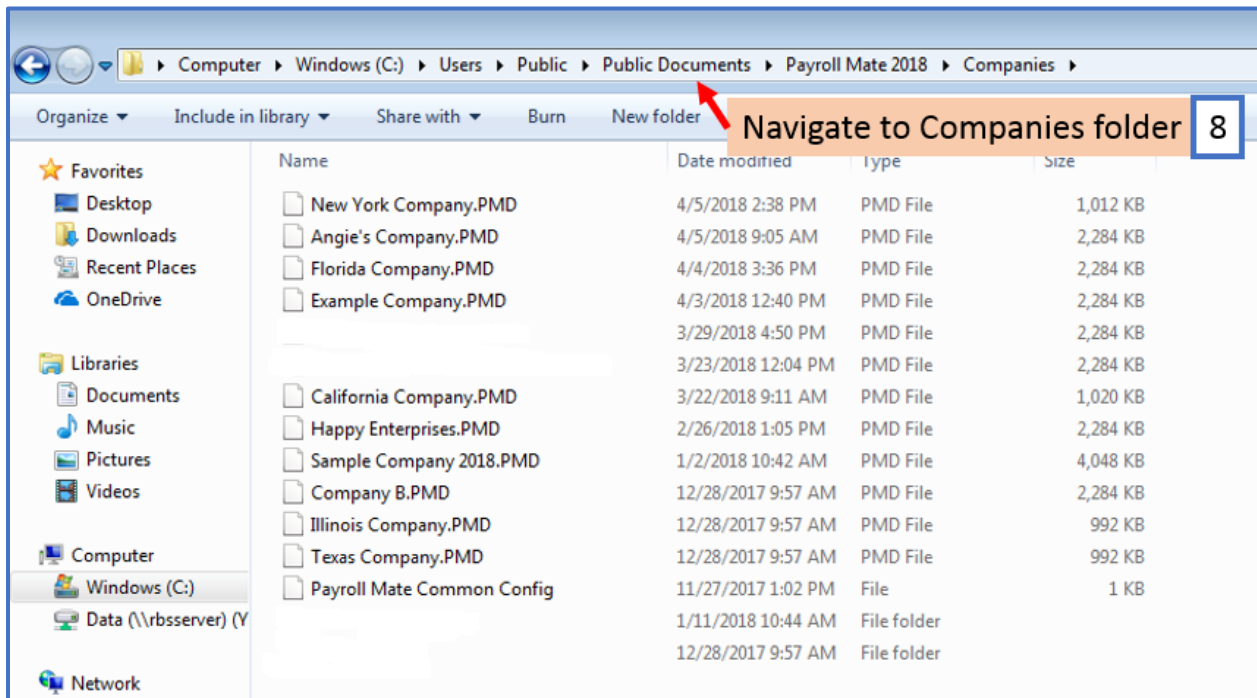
Computer ▸ Windows (C:) ▸ Users ▸ Public ▸ Public Documents ▸ Payroll Mate 2018 ▸ Companies ▸

Organize ▾ Include in library ▾ Share with ▾ Burn New folder

Navigate to Companies folder 8

Favorites
Desktop
Downloads
Recent Places
OneDrive

Libraries
Documents
Music
Pictures
Videos

Computer
Windows (C:)
Data (\\rbsserver) (Y

Network

| Name | Date modified | Type | Size |
|---|---|---|---|
| New York Company.PMD | 4/5/2018 2:38 PM | PMD File | 1,012 KB |
| Angie's Company.PMD | 4/5/2018 9:05 AM | PMD File | 2,284 KB |
| Florida Company.PMD | 4/4/2018 3:36 PM | PMD File | 2,284 KB |
| Example Company.PMD | 4/3/2018 12:40 PM | PMD File | 2,284 KB |
| | 3/29/2018 4:50 PM | PMD File | 2,284 KB |
| | 3/23/2018 12:04 PM | PMD File | 2,284 KB |
| California Company.PMD | 3/22/2018 9:11 AM | PMD File | 1,020 KB |
| Happy Enterprises.PMD | 2/26/2018 1:05 PM | PMD File | 2,284 KB |
| Sample Company 2018.PMD | 1/2/2018 10:42 AM | PMD File | 4,048 KB |
| Company B.PMD | 12/28/2017 9:57 AM | PMD File | 2,284 KB |
| Illinois Company.PMD | 12/28/2017 9:57 AM | PMD File | 992 KB |
| Texas Company.PMD | 12/28/2017 9:57 AM | PMD File | 992 KB |
| Payroll Mate Common Config | 11/27/2017 1:02 PM | File | 1 KB |
| | 1/11/2018 10:44 AM | File folder | |
| | 12/28/2017 9:57 AM | File folder | |